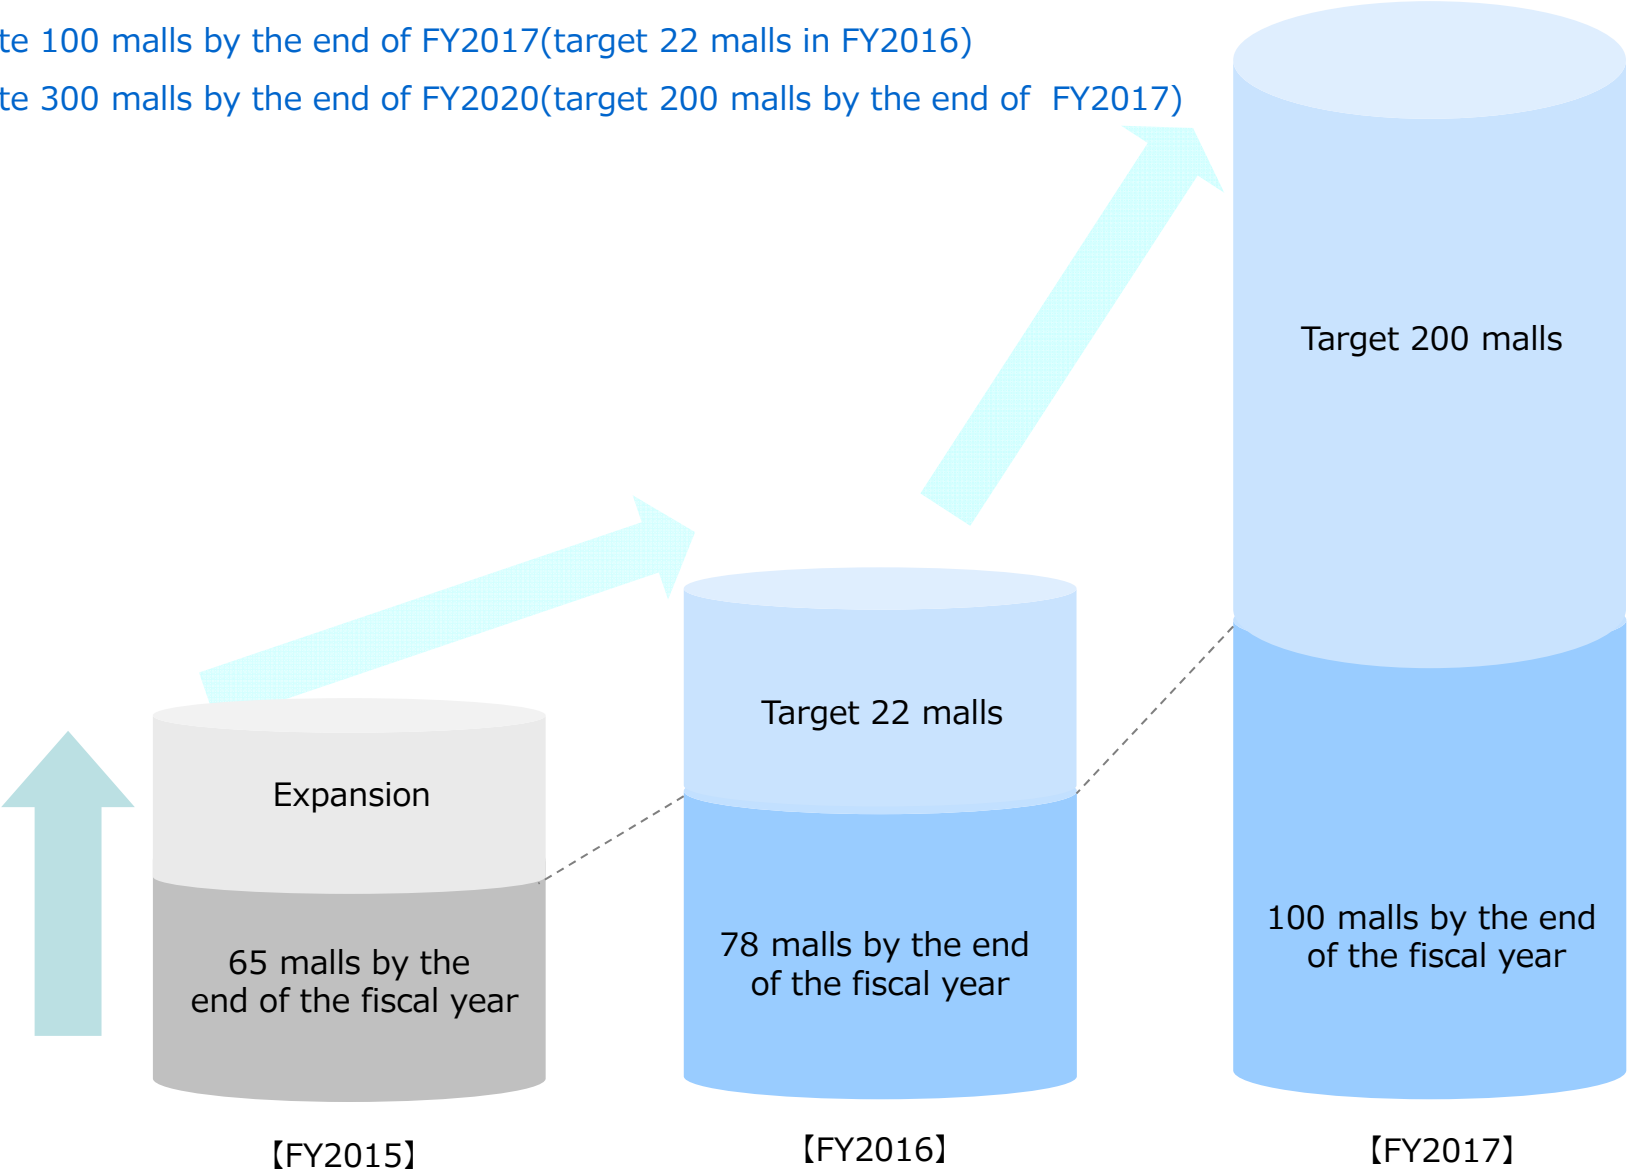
te 100 malls by the end of FY2017(target 22 malls in FY2016)

te 300 malls by the end of FY2020(target 200 malls by the end of FY2017)

Target 200 malls

Target 22 malls

Expansion

65 malls by the end of the fiscal year

78 malls by the end of the fiscal year

100 malls by the end of the fiscal year

【FY2015】

【FY2016】

【FY2017】